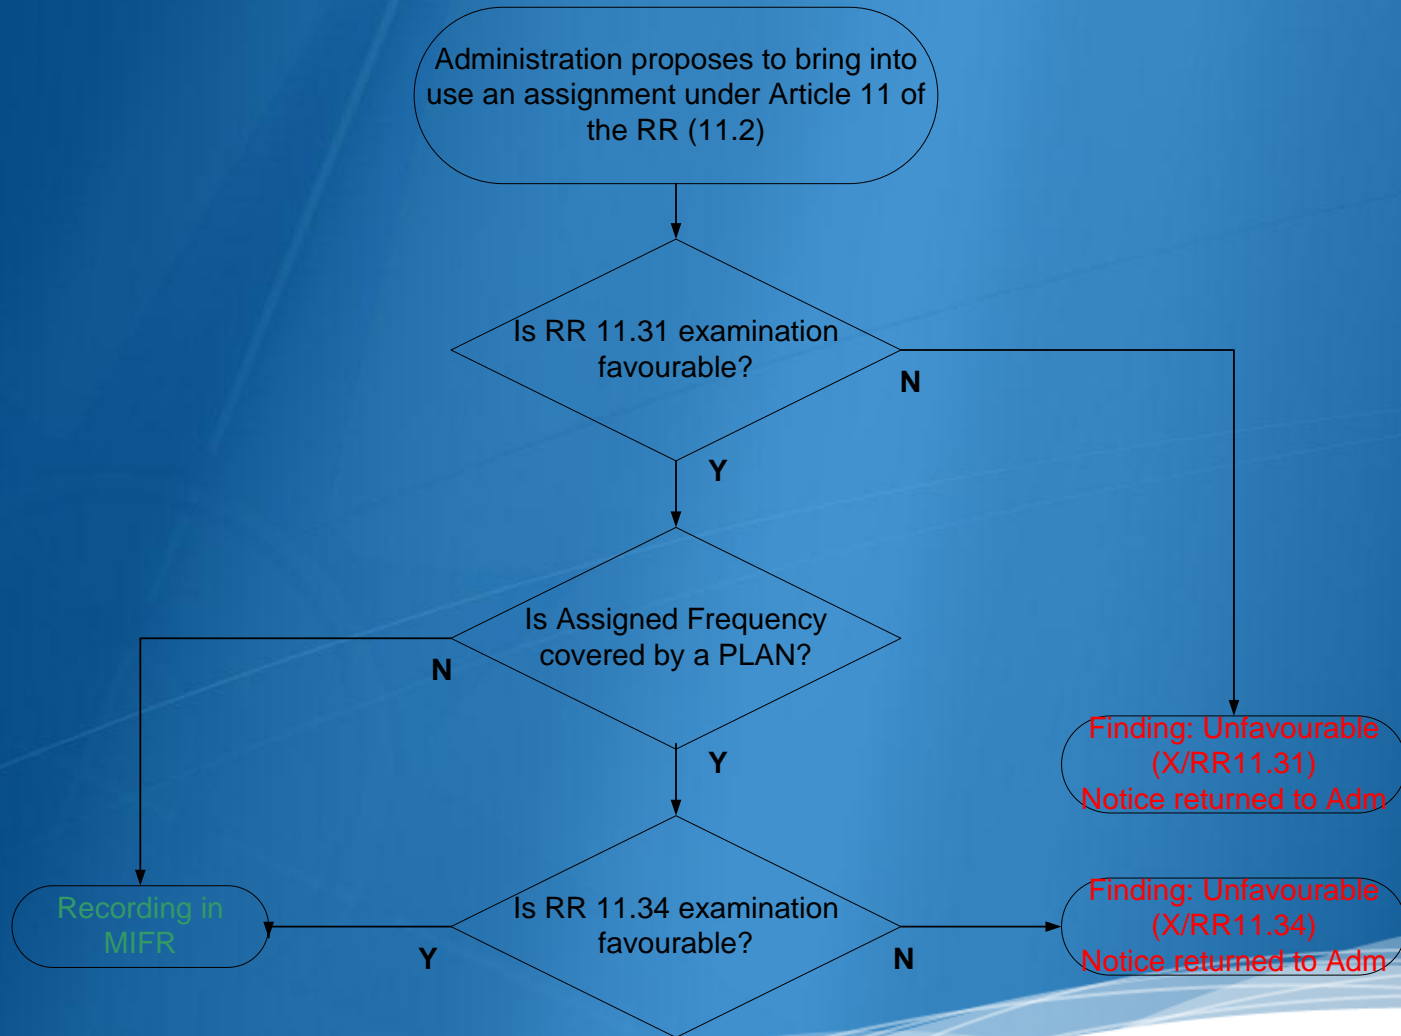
Administration proposes to bring into use an assignment under Article 11 of the RR (11.2)

Is RR 11.31 examination favourable?

N

Y

Is Assigned Frequency covered by a PLAN?

N

Y

Finding: Unfavourable (X/RR11.31) Notice returned to Adm

Recording in MIFR

Is RR 11.34 examination favourable?

Y

N

Finding: Unfavourable (X/RR11.34) Notice returned to Adm